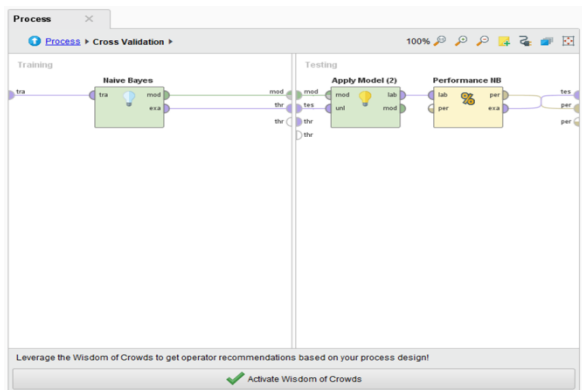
Process ×

Process ▸ Cross Validation ▸

100%

Training

Naive Bayes

tra

tra mod

exa

mod

thr

thr

Testing

Apply Model (2)

mod

tes

thr

thr

mod lab

unl mod

Performance NB

lab per

per exa

tes

per

per

Leverage the Wisdom of Crowds to get operator recommendations based on your process design!

Activate Wisdom of Crowds